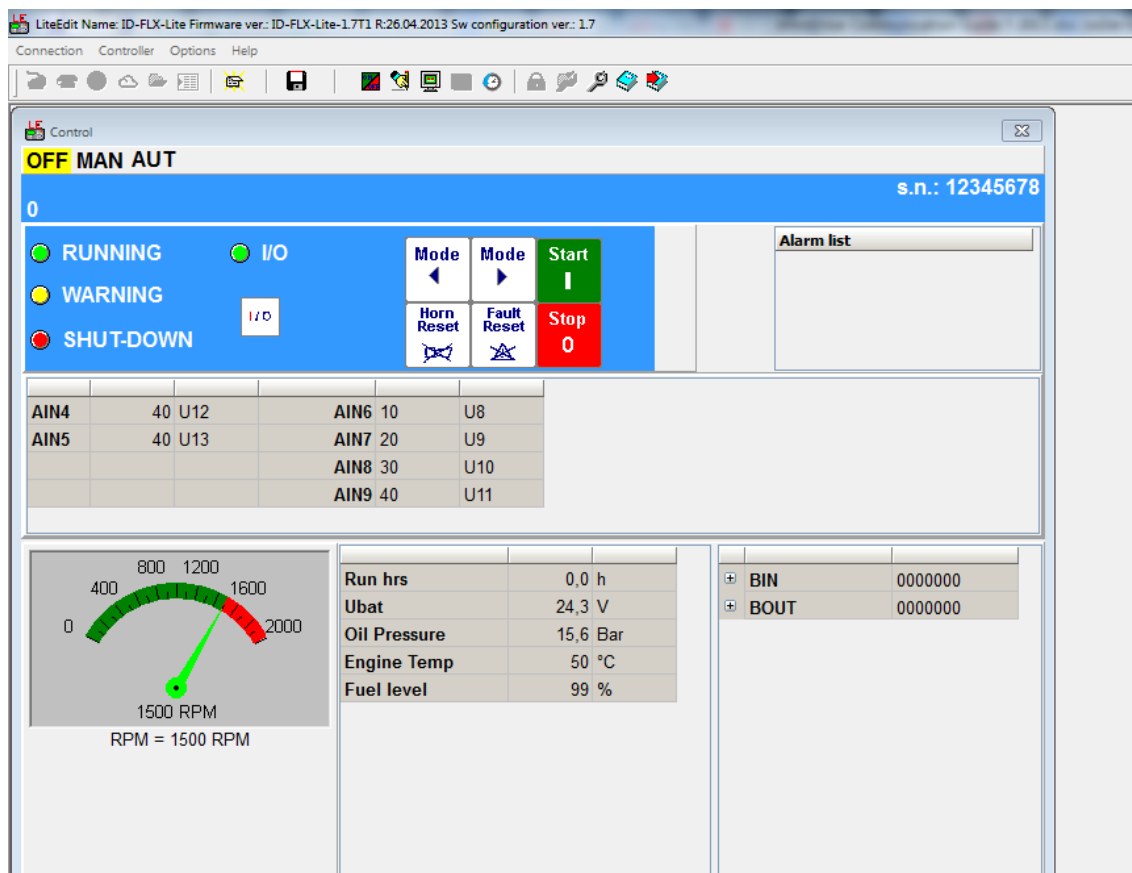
LiteEdit Name: ID-FLX-Lite Firmware ver.: ID-FLX-Lite-1.7T1 R:26.04.2013 Sw configuration ver.: 1.7

Connection Controller Options Help

Control

OFF MAN AUT

s.n.: 12345678

0

RUNNING

I/O

WARNING

I/O

SHUT-DOWN

Mode ◀

Mode ▶

Start I

Horn Reset

Fault Reset

Stop 0

Alarm list

| | | | | | |
|---|---|---|---|---|---|
| AIN4 | 40 | U12 | AIN6 | 10 | U8 |
| AIN5 | 40 | U13 | AIN7 | 20 | U9 |
| | | | AIN8 | 30 | U10 |
| | | | AIN9 | 40 | U11 |

800 1200
400 1600
0 2000
1500 RPM
RPM = 1500 RPM

| | | |
|---|---|---|
| Run hrs | 0,0 | h |
| Ubat | 24,3 | V |
| Oil Pressure | 15,6 | Bar |
| Engine Temp | 50 | °C |
| Fuel level | 99 | % |

| | |
|---|---|
| BIN | 0000000 |
| BOUT | 0000000 |